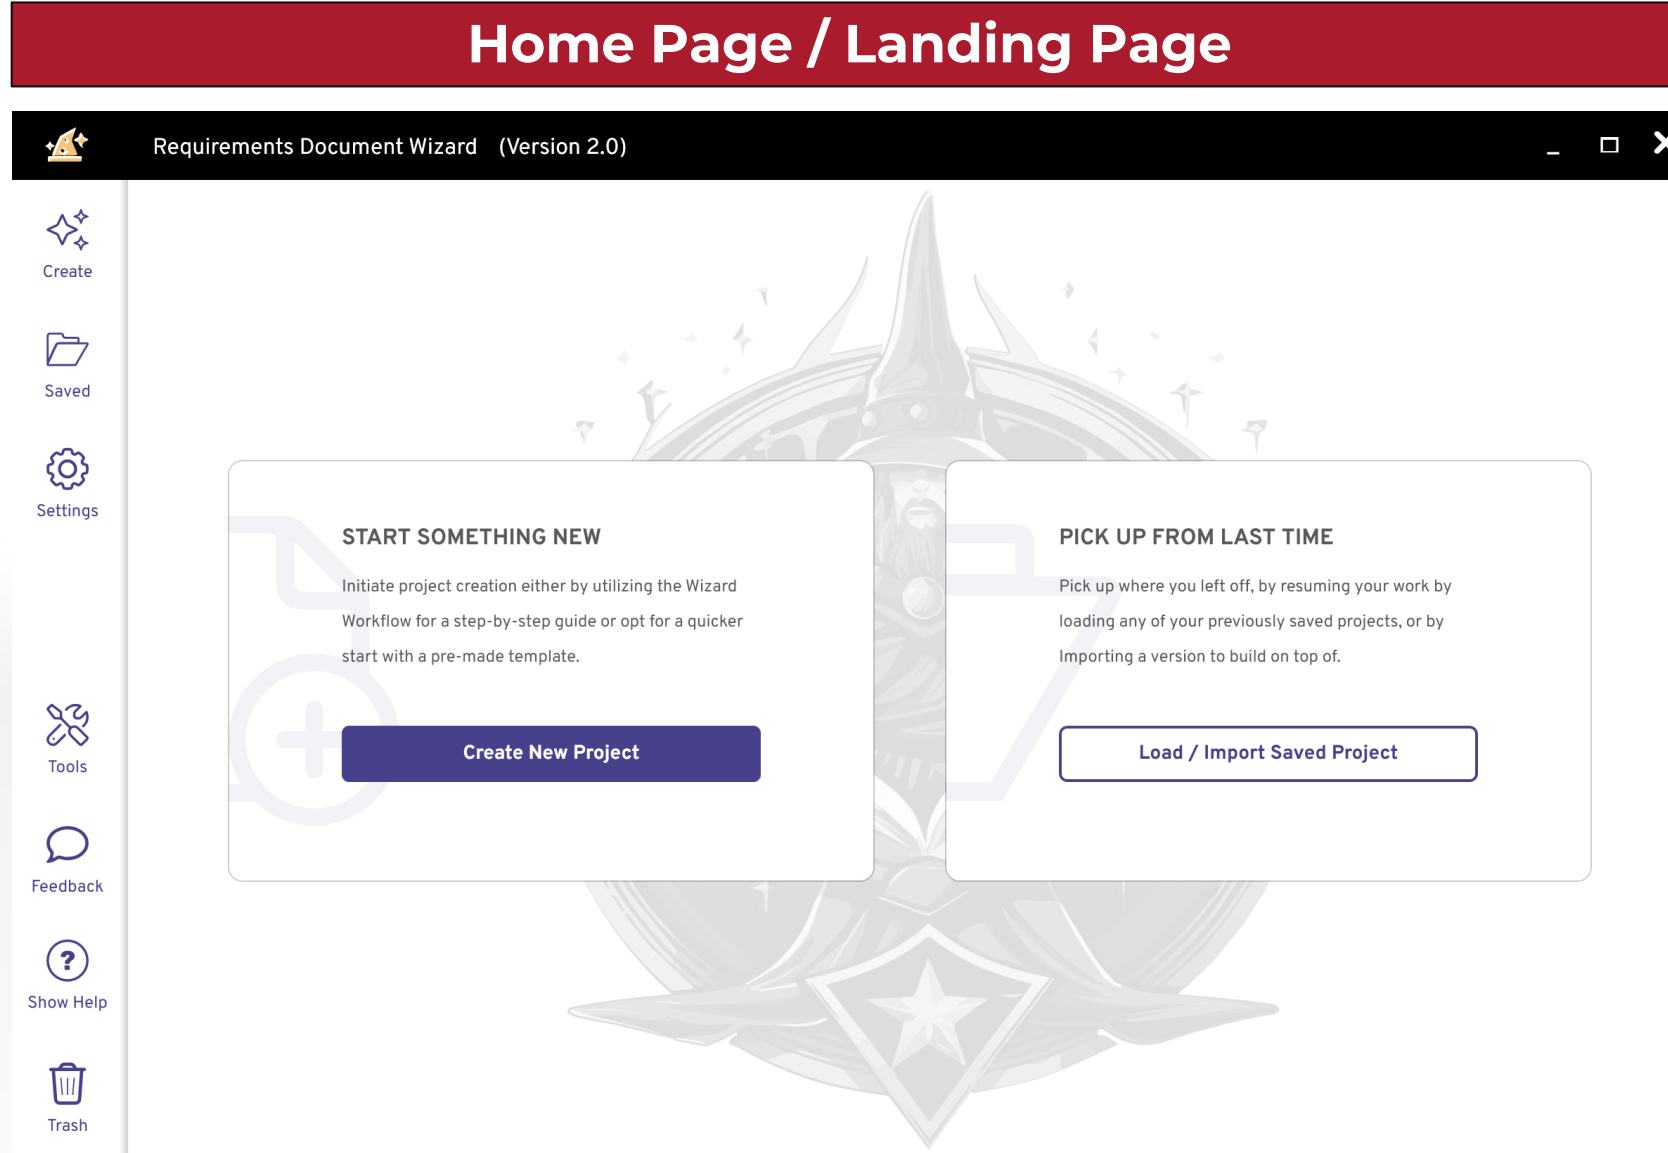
Home Page / Landing Page

Requirements Document Wizard (Version 2.0)

Create

Saved

Settings

Tools

Feedback

Show Help

Trash

START SOMETHING NEW

Initiate project creation either by utilizing the Wizard Workflow for a step-by-step guide or opt for a quicker start with a pre-made template.

Create New Project

PICK UP FROM LAST TIME

Pick up where you left off, by resuming your work by loading any of your previously saved projects, or by Importing a version to build on top of.

Load / Import Saved Project